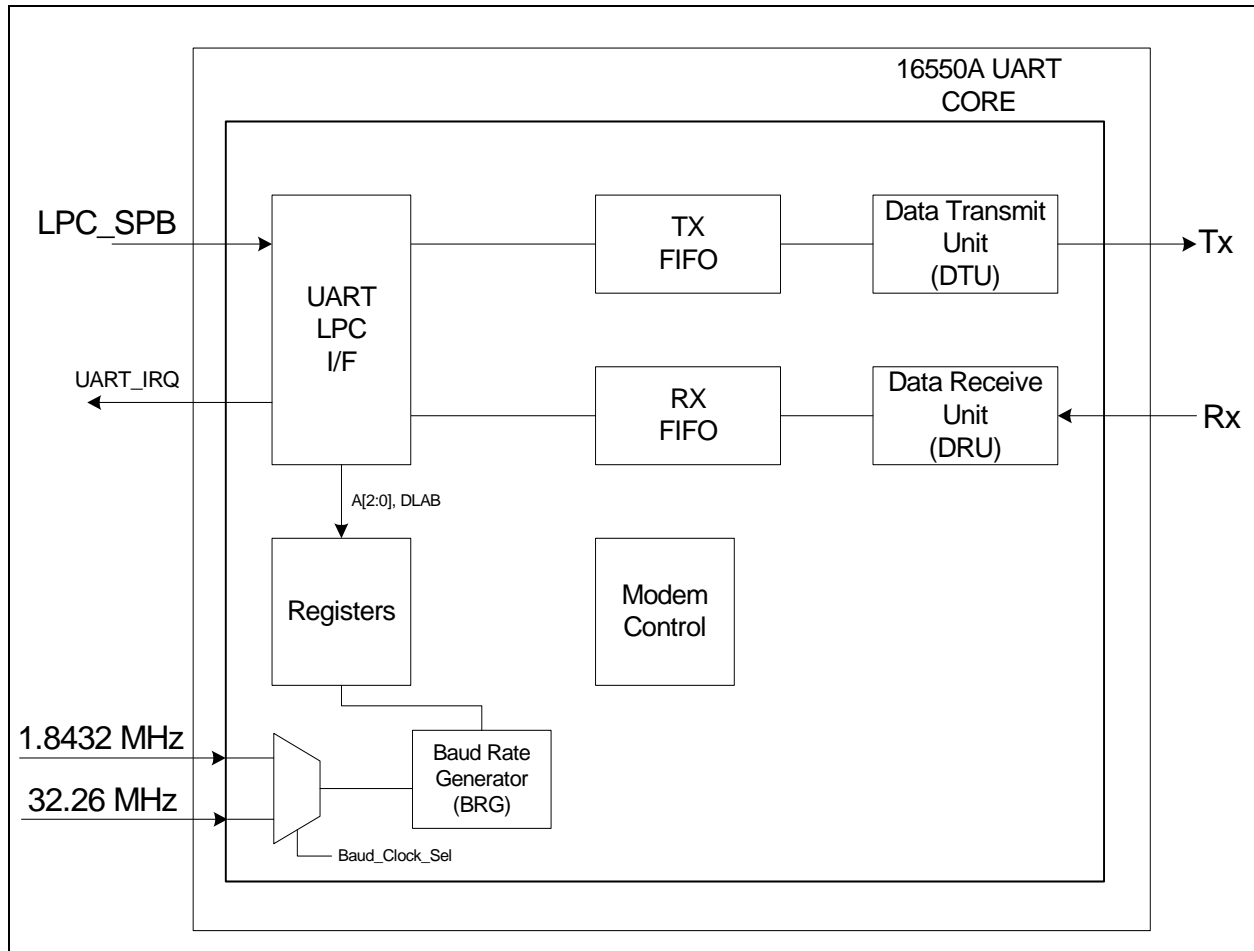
16550A UART CORE

LPC_SPB

UART LPC I/F

TX FIFO

Data Transmit Unit (DTU)

Tx

UART_IRQ

RX FIFO

Data Receive Unit (DRU)

Rx

A[2:0], DLAB

Registers

Modem Control

1.8432 MHz

32.26 MHz

Baud Rate Generator (BRG)

Baud_Clock_Sel